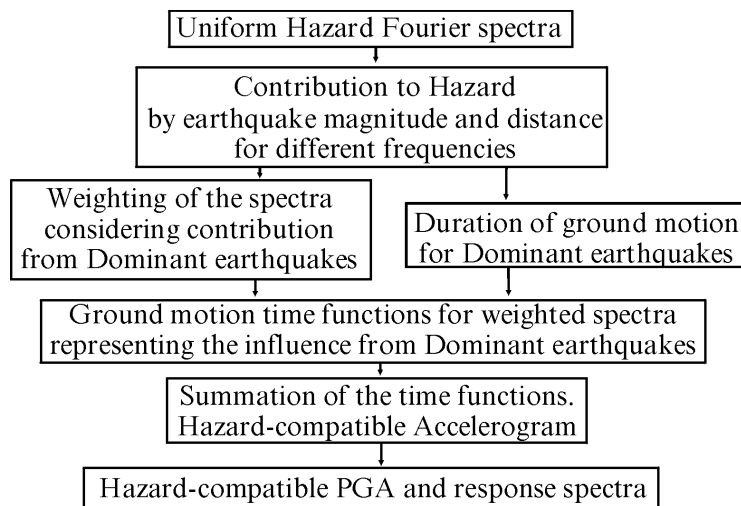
Uniform Hazard Fourier spectra

Contribution to Hazard
by earthquake magnitude and distance
for different frequencies

Weighting of the spectra
considering contribution
from Dominant earthquakes

Duration of ground motion
for Dominant earthquakes

Ground motion time functions for weighted spectra
representing the influence from Dominant earthquakes

Summation of the time functions.
Hazard-compatible Accelerogram

Hazard-compatible PGA and response spectra